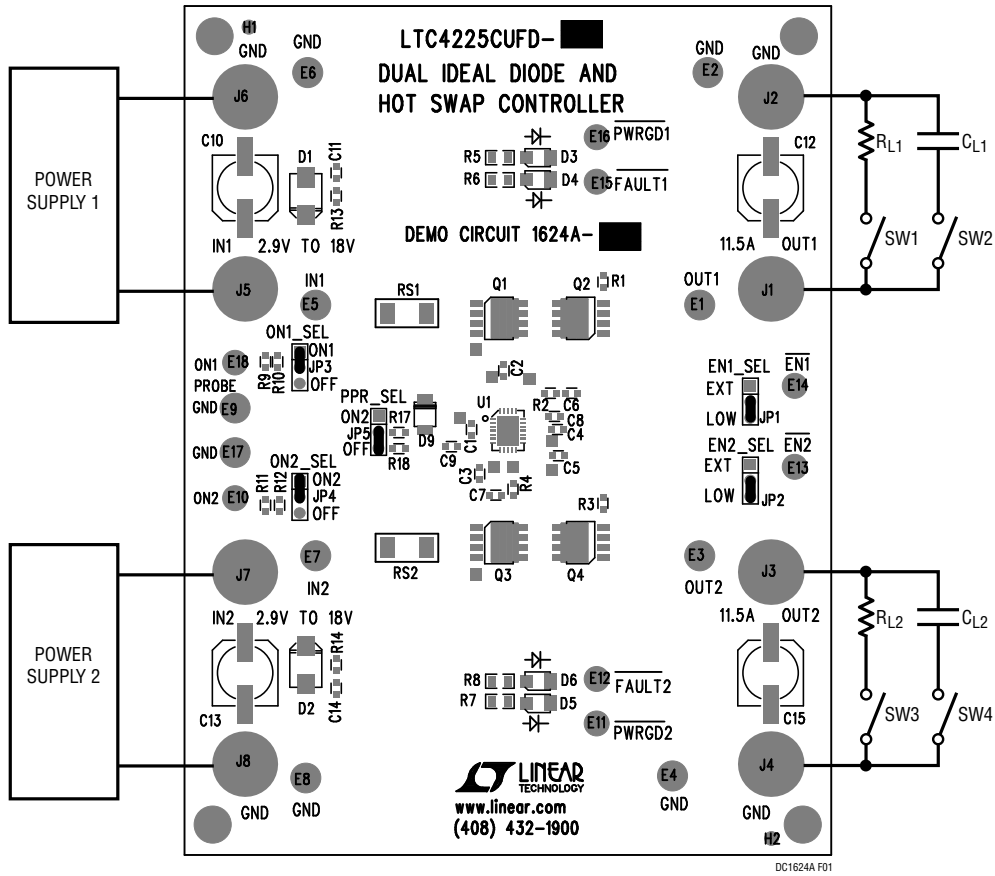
H1
GND
GND
E6
LTC4225CUFD-
DUAL IDEAL DIODE AND
HOT SWAP CONTROLLER
GND
E2
GND
J6
J2
POWER SUPPLY 1
C10
D1
C11
R13
E16 $\overline{PWRGD1}$
R5
D3
R6
D4
E15 $\overline{FAULT1}$
C12
$R_{L1}$
$C_{L1}$
SW1
SW2
IN1 2.9V TO 18V
DEMO CIRCUIT 1624A-
11.5A OUT1
J5
IN1
E5
RS1
Q1
Q2
R1
OUT1
E1
J1
ON1_SEL
ON1 E18
R9
R10
ON1
JP3
OFF
C2
PROBE
GND E9
PPR_SEL
ON2
R17
JP5
OFF
R18
D9
U1
C1
R2
C6
C8
C4
C5
C9
C3
R4
C7
EN1_SEL
EXT
LOW
JP1
$\overline{EN1}$
E14
EN2_SEL
EXT
LOW
JP2
$\overline{EN2}$
E13
GND E17
ON2_SEL
ON2 E10
R11
R12
ON2
JP4
OFF
R3
J7
E7
IN2
RS2
Q3
Q4
E3
OUT2
J3
POWER SUPPLY 2
IN2 2.9V TO 18V
D2
R14
C14
C13
R8
D6
R7
D5
E12 $\overline{FAULT2}$
E11 $\overline{PWRGD2}$
11.5A OUT2
C15
$R_{L2}$
$C_{L2}$
SW3
SW4
J8
E8
GND
GND
LINEAR TECHNOLOGY
www.linear.com
(408) 432-1900
E4
GND
GND
J4
H2
DC1624A F01